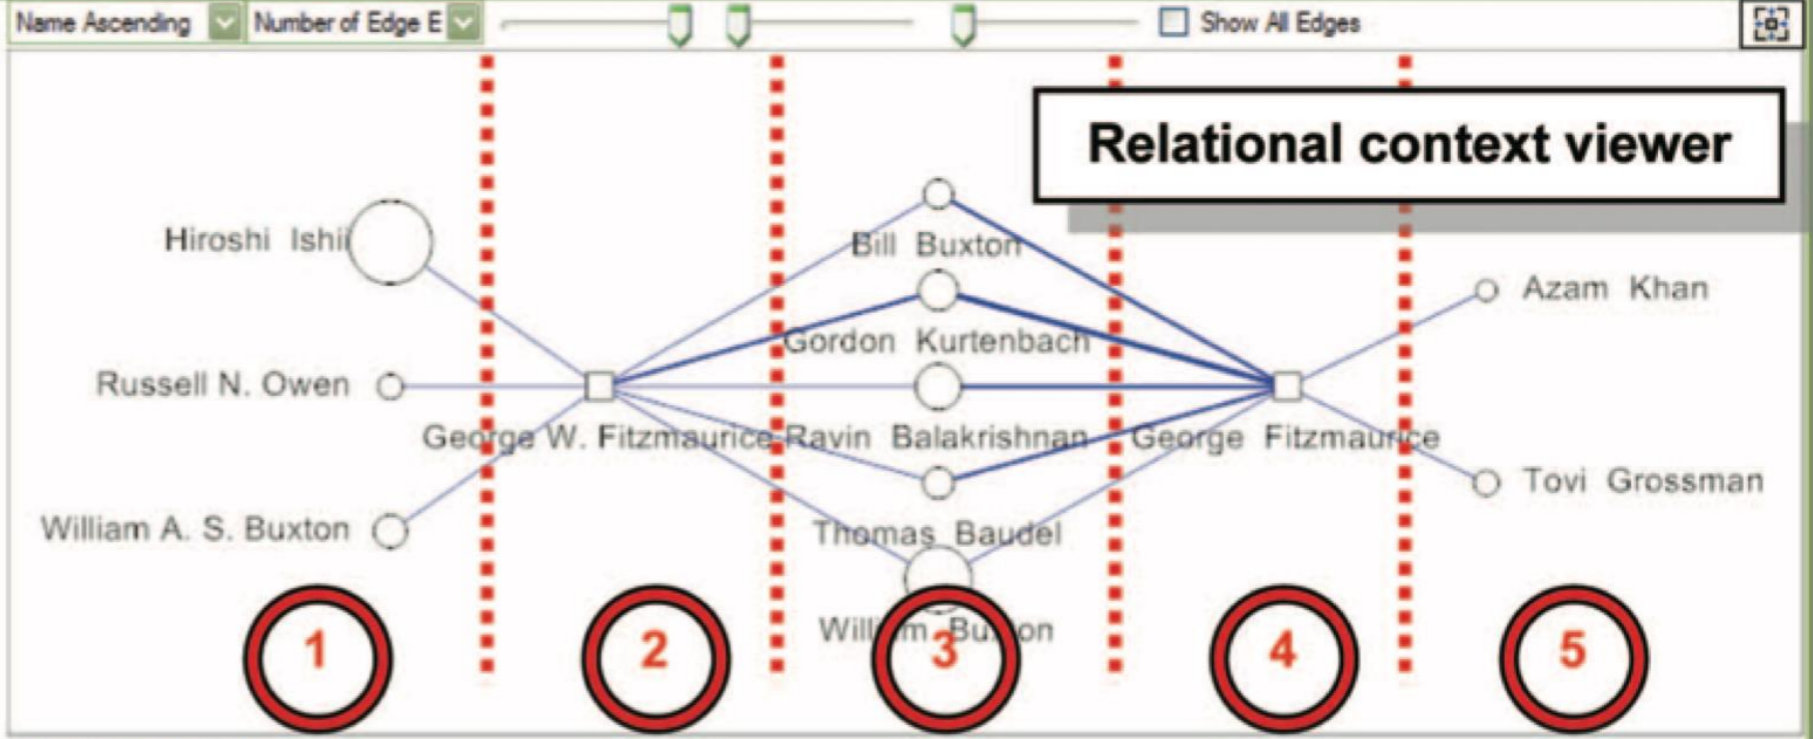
Name Ascending
Number of Edge E
Show All Edges

Relational context viewer

Hiroshi Ishii
Russell N. Owen
William A. S. Buxton
George W. Fitzmaurice
Bill Buxton
Gordon Kurtenbach
Ravin Balakrishnan
Thomas Baudel
William Buxton
George Fitzmaurice
Azam Khan
Tovi Grossman

1
2
3
4
5